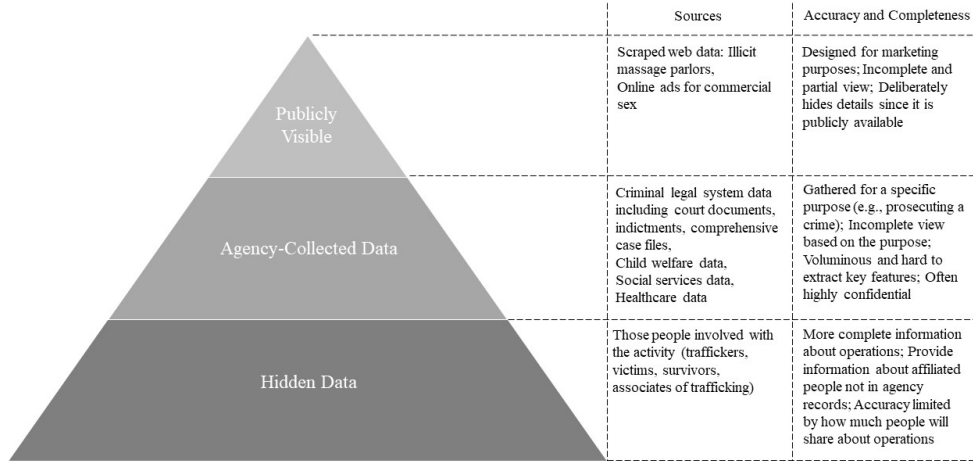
| | Sources | Accuracy and Completeness |
|---|---|---|
| Publicly Visible | Scraped web data: Illicit massage parlors, Online ads for commercial sex | Designed for marketing purposes; Incomplete and partial view; Deliberately hides details since it is publicly available |
| Agency-Collected Data | Criminal legal system data including court documents, indictments, comprehensive case files, Child welfare data, Social services data, Healthcare data | Gathered for a specific purpose (e.g., prosecuting a crime); Incomplete view based on the purpose; Voluminous and hard to extract key features; Often highly confidential |
| Hidden Data | Those people involved with the activity (traffickers, victims, survivors, associates of trafficking) | More complete information about operations; Provide information about affiliated people not in agency records; Accuracy limited by how much people will share about operations |